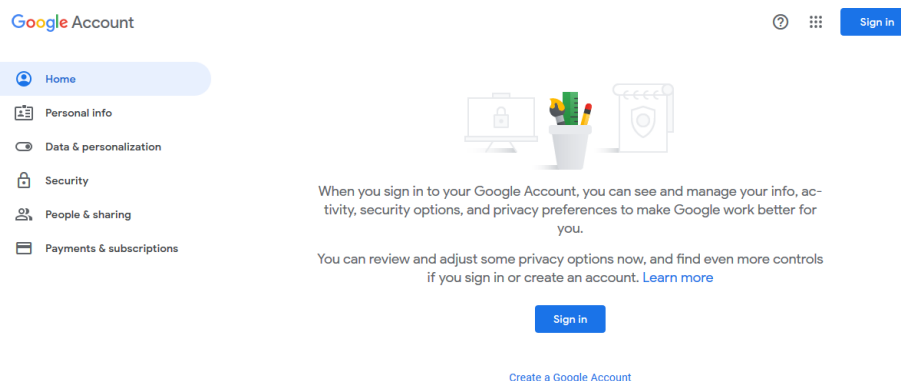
Google Account

Sign in

Home

Personal info

Data & personalization

Security

People & sharing

Payments & subscriptions

When you sign in to your Google Account, you can see and manage your info, activity, security options, and privacy preferences to make Google work better for you.

You can review and adjust some privacy options now, and find even more controls if you sign in or create an account. Learn more

Sign in

Create a Google Account